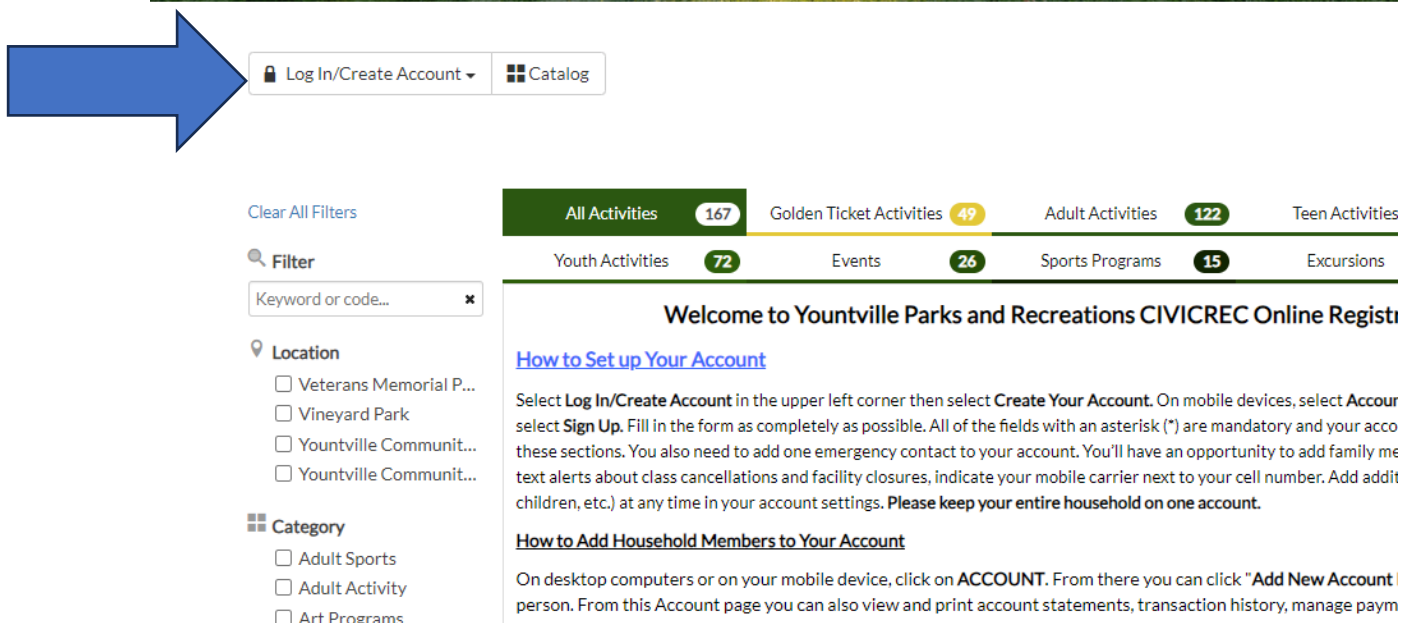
Log In/Create Account ▾ Catalog

Clear All Filters

Filter

Keyword or code...

Location

Veterans Memorial P...
Vineyard Park
Yountville Communit...
Yountville Communit...

Category

Adult Sports
Adult Activity
Art Programs

All Activities 167 Golden Ticket Activities 49 Adult Activities 122 Teen Activities
Youth Activities 72 Events 26 Sports Programs 15 Excursions

Welcome to Yountville Parks and Recreations CIVICREC Online Registr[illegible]

How to Set up Your Account

Select **Log In/Create Account** in the upper left corner then select **Create Your Account.** On mobile devices, select **Accoun**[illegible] select **Sign Up.** Fill in the form as completely as possible. All of the fields with an asterisk (*) are mandatory and your acco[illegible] these sections. You also need to add one emergency contact to your account. You'll have an opportunity to add family me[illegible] text alerts about class cancellations and facility closures, indicate your mobile carrier next to your cell number. Add addit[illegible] children, etc.) at any time in your account settings. **Please keep your entire household on one account.**

How to Add Household Members to Your Account

On desktop computers or on your mobile device, click on **ACCOUNT**. From there you can click "**Add New Account** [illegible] person. From this Account page you can also view and print account statements, transaction history, manage paym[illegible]